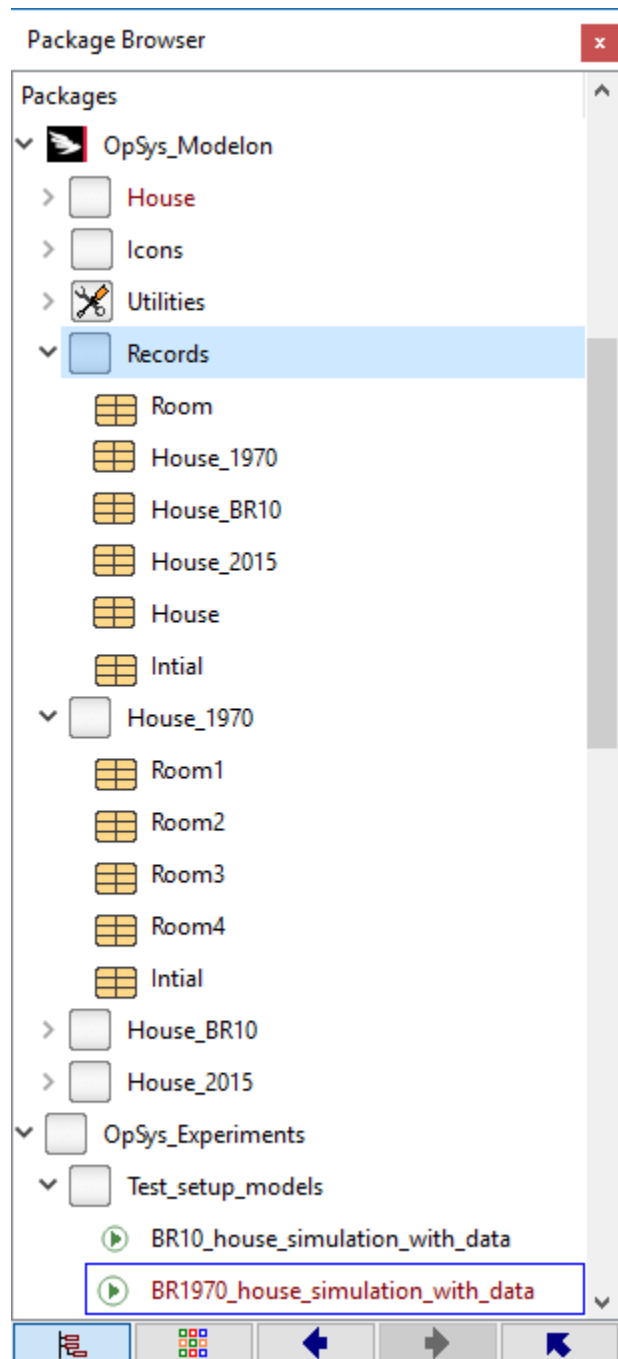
Package Browser
×
Packages
OpSys_Modelon
House
Icons
Utilities
Records
Room
House_1970
House_BR10
House_2015
House
Intial
House_1970
Room1
Room2
Room3
Room4
Intial
House_BR10
House_2015
OpSys_Experiments
Test_setup_models
BR10_house_simulation_with_data
BR1970_house_simulation_with_data